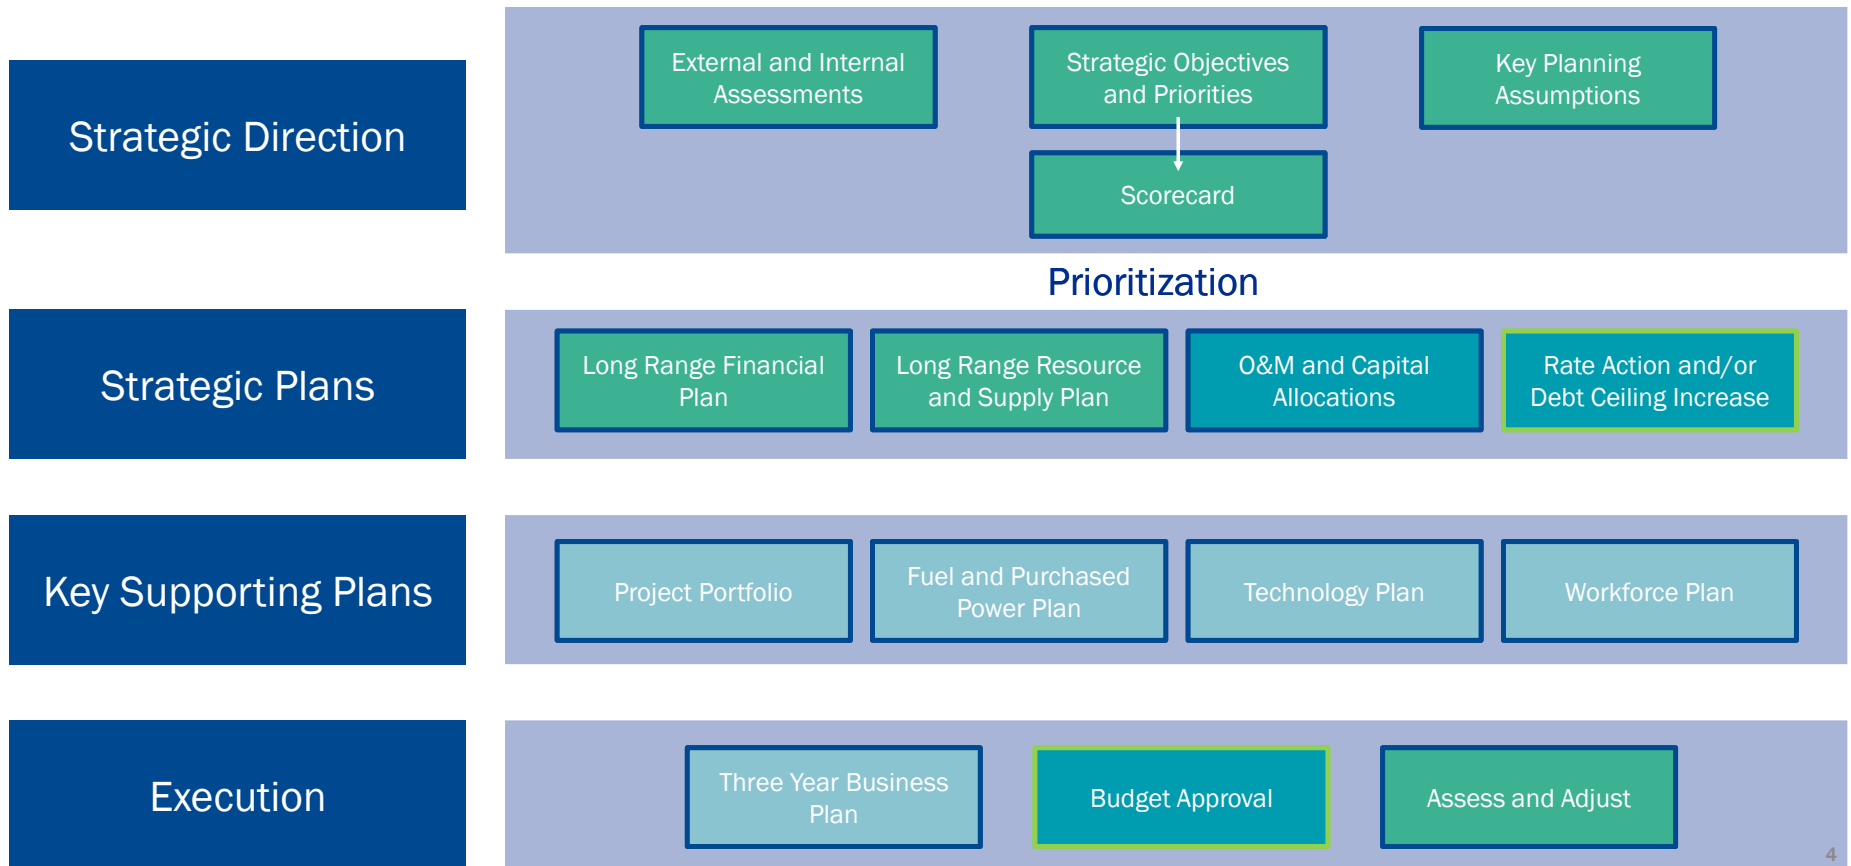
Strategic Direction

External and Internal Assessments

Strategic Objectives and Priorities

Key Planning Assumptions

Scorecard

Prioritization

Strategic Plans

Long Range Financial Plan

Long Range Resource and Supply Plan

O&M and Capital Allocations

Rate Action and/or Debt Ceiling Increase

Key Supporting Plans

Project Portfolio

Fuel and Purchased Power Plan

Technology Plan

Workforce Plan

Execution

Three Year Business Plan

Budget Approval

Assess and Adjust

4